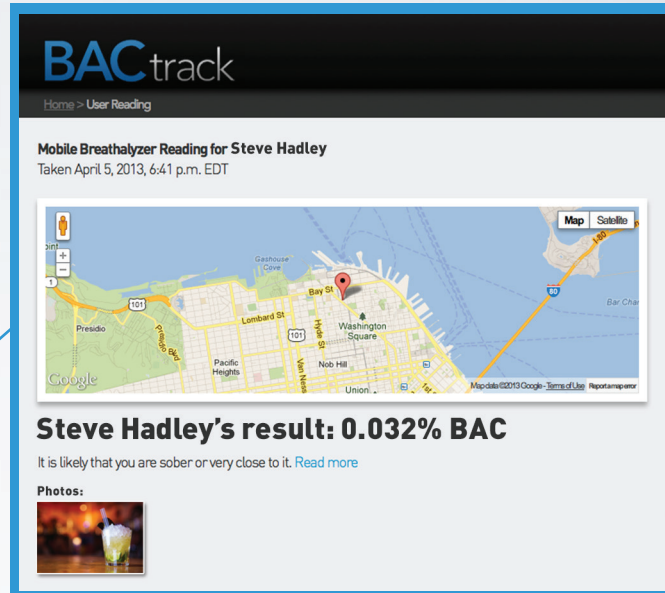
BACtrack

Home > User Reading

Mobile Breathalyzer Reading for Steve Hadley
Taken April 5, 2013, 6:41 p.m. EDT

Map Satellite

Point
Gashouse Cove
Bay St
101
Lombard St
101
Presidio
Washington Square
Hyde St
Van Ness
Pacific Heights
Nob Hill
Union
80
I-80
Bar Cha
Google
Map data ©2013 Google - Terms of Use Report a map error

Steve Hadley's result: 0.032% BAC

It is likely that you are sober or very close to it. Read more

Photos: